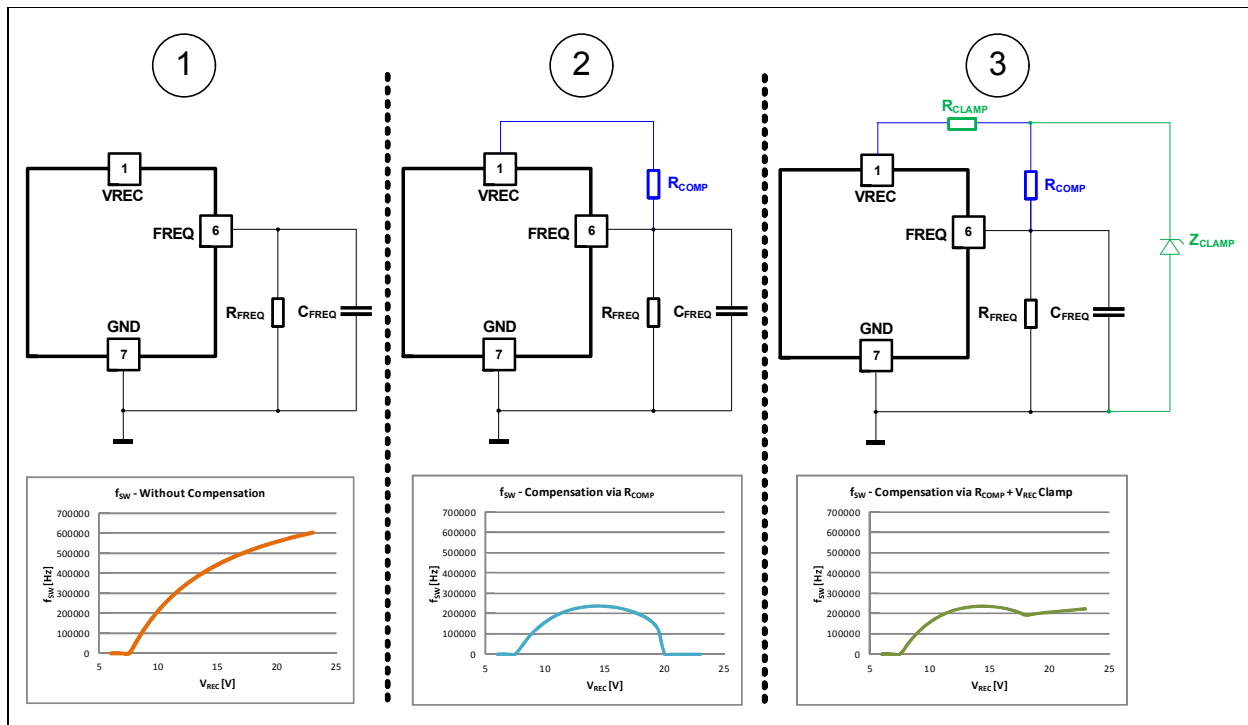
1

1
VREC
FREQ 6
$R_{FREQ}$
$C_{FREQ}$
GND
7

$f_{SW}$ - Without Compensation
700000
600000
500000
400000
300000
200000
100000
0
$f_{SW}$ [Hz]
5 10 15 20 25
$V_{REC}$ [V]

2

1
VREC
$R_{COMP}$
FREQ 6
$R_{FREQ}$
$C_{FREQ}$
GND
7

$f_{SW}$ - Compensation via $R_{COMP}$
700000
600000
500000
400000
300000
200000
100000
0
$f_{SW}$ [Hz]
5 10 15 20 25
$V_{REC}$ [V]

3

$R_{CLAMP}$
1
VREC
$R_{COMP}$
FREQ 6
$Z_{CLAMP}$
$R_{FREQ}$
$C_{FREQ}$
GND
7

$f_{SW}$ - Compensation via $R_{COMP}$ + $V_{REC}$ Clamp
700000
600000
500000
400000
300000
200000
100000
0
$f_{SW}$ [Hz]
5 10 15 20 25
$V_{REC}$ [V]